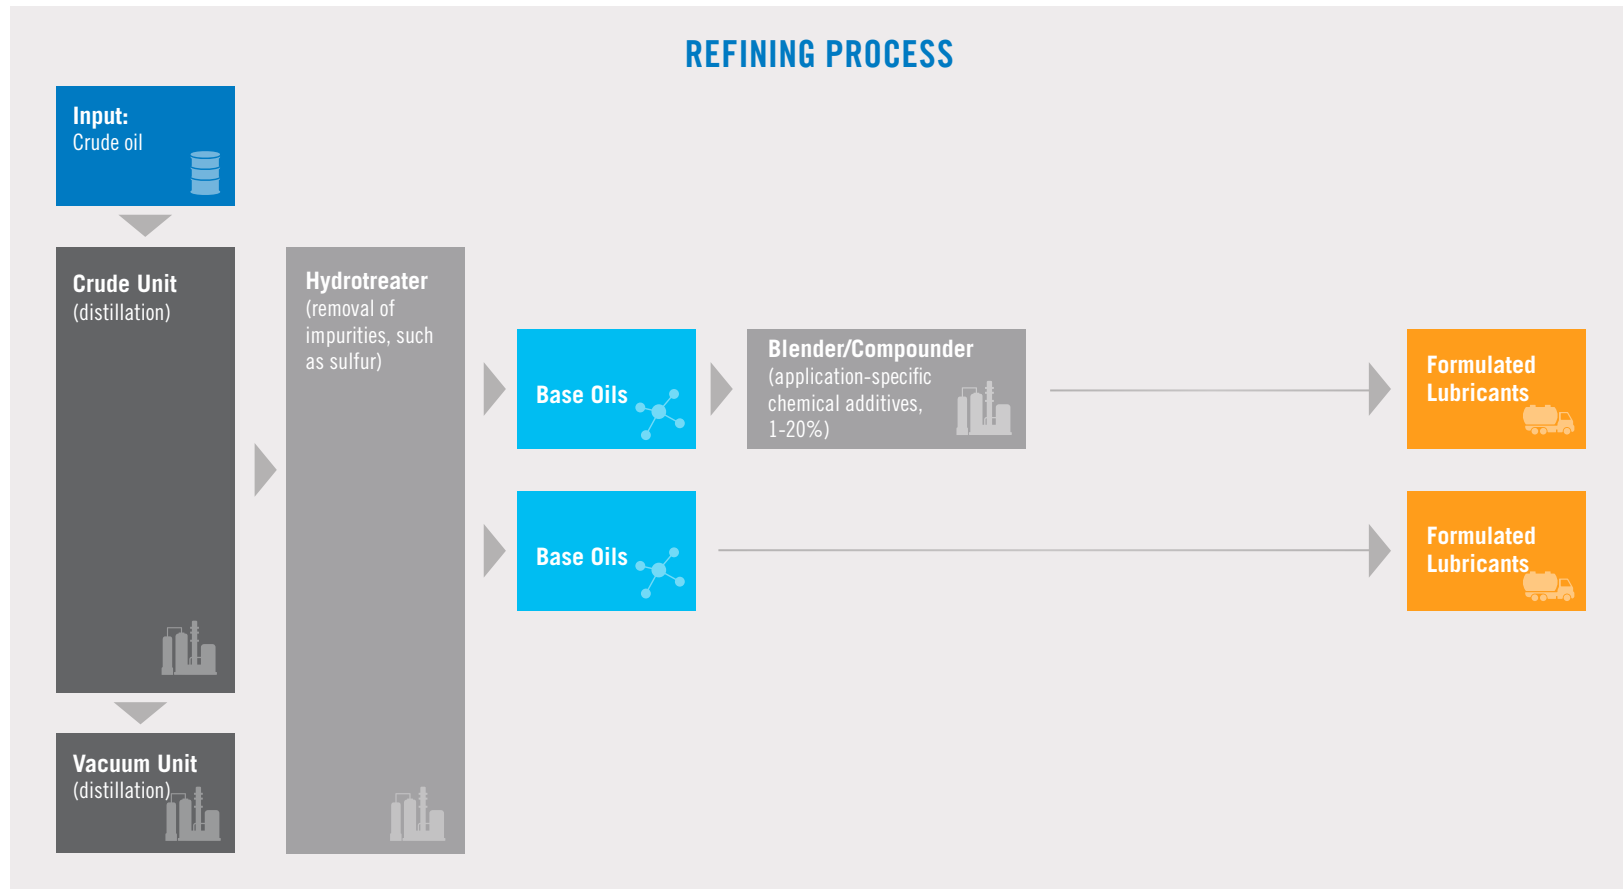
REFINING PROCESS

Input:
Crude oil

Crude Unit
(distillation)

Vacuum Unit
(distillation)

Hydrotreater
(removal of impurities, such as sulfur)

Base Oils

Blender/Compounder
(application-specific chemical additives, 1-20%)

Formulated Lubricants

Base Oils

Formulated Lubricants